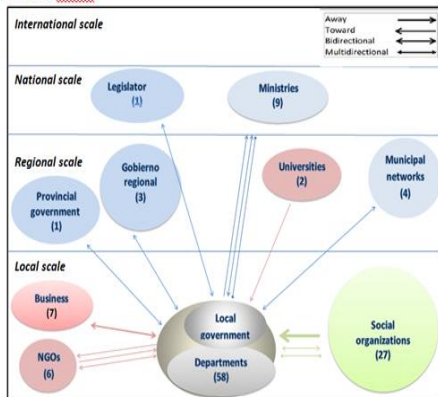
International scale

Away
Toward
Bidirectional
Multidirectional

National scale

Legislator
(1)

Ministries
(9)

Regional scale

Gobierno regional
(3)

Universities
(2)

Municipal networks
(4)

Provincial government
(1)

Local scale

Business
(7)

NGOs
(6)

Local government

Departments
(58)

Social organizations
(27)